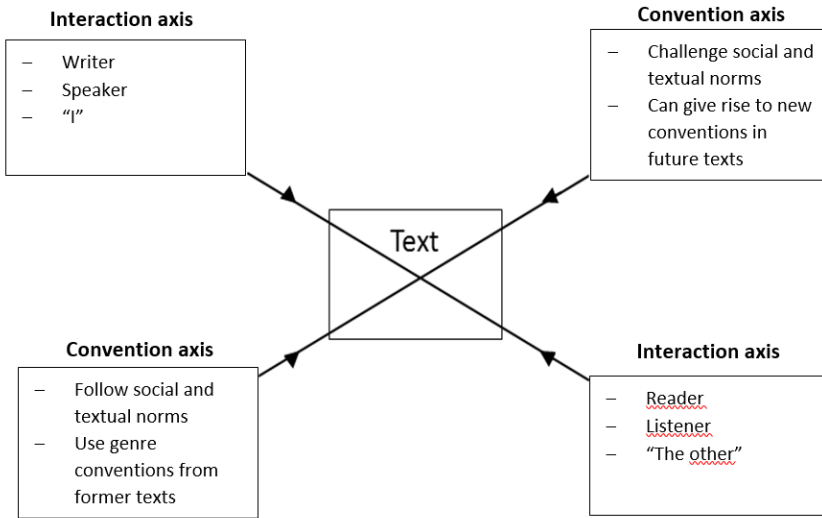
Interaction axis

– Writer
– Speaker
– "I"

Convention axis

– Challenge social and textual norms
– Can give rise to new conventions in future texts

Text

Convention axis

– Follow social and textual norms
– Use genre conventions from former texts

Interaction axis

– Reader
– Listener
– "The other"